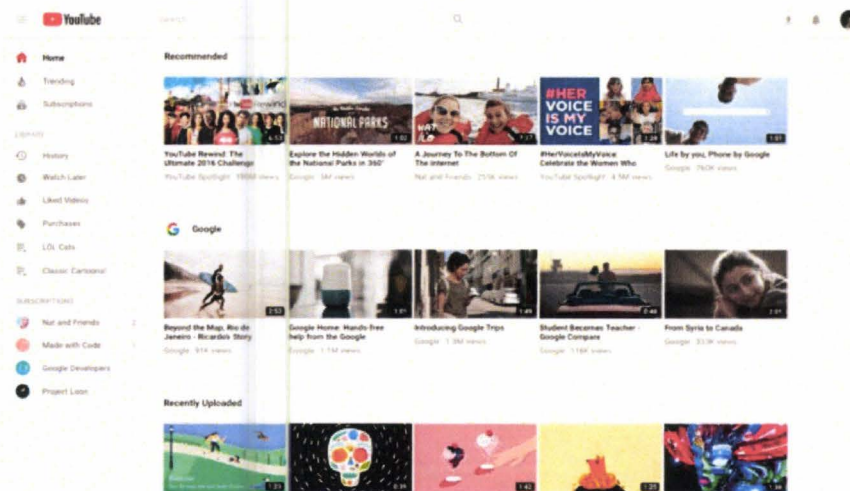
YouTube

Search

Home
Trending
Subscriptions

LIBRARY
History
Watch Later
Liked Videos
Purchases
LOL Cats
Classic Cartoons

SUBSCRIPTIONS
Nat and Friends 2
Made with Code
Google Developers
Project Loon

Recommended

NATIONAL PARKS
#HER VOICE IS MY VOICE

YouTube Rewind: The Ultimate 2016 Challenge
YouTube Spotlight 190M views
Explore the Hidden Worlds of the National Parks in 360°
Google 3M views
A Journey To The Bottom Of The Internet
Nat and Friends 253K views
#HerVoiceIsMyVoice Celebrate the Women Who
YouTube Spotlight 4.5M views
Life by you, Phone by Google
Google 760K views

Google

Beyond the Map, Rio de Janeiro - Ricardo's Story
Google 974 views
Google Home: Hands-free help from the Google
Google 1.1M views
Introducing Google Trips
Google 1.3M views
Student Becomes Teacher - Google Compare
Google 118K views
From Syria to Canada
Google 333K views

Recently Uploaded